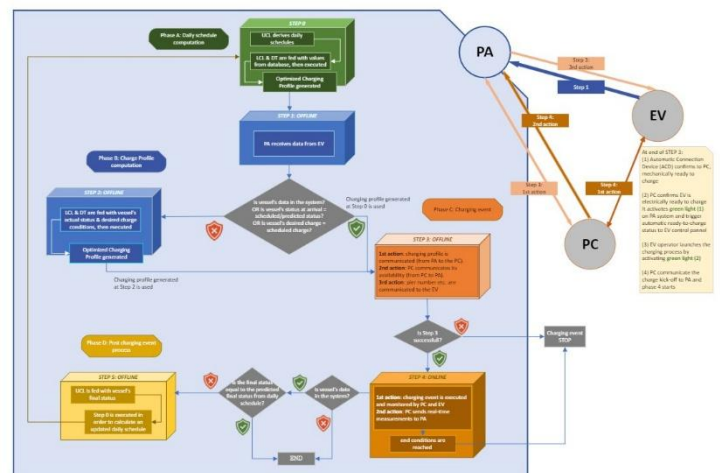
Phase A: Daily schedule computation

STEP 0

LCL derives daily schedules

LCL & OT are fed with values from database, then executed

Optimized Charging Profile generated

STEP 1: OFFLINE

PA receives data from EV

Phase B: Charge Profile computation

STEP 2: OFFLINE

LCL & OT are fed with vessel's actual status & desired charge conditions, then executed

Optimized Charging Profile generated

Is vessel's data in the system? OR is vessel's status at arrival ≠ scheduled/predicted status? OR is vessel's desired charge ≠ scheduled charge?

Charging profile generated at Step 0 is used

Charging profile generated at Step 2 is used

Phase C: Charging event

STEP 3: OFFLINE

1st action: charging profile is communicated from PA to the PC.
2nd action: PC communicates its availability (from PC to PA).
3rd action: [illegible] are communicated to the EV

Is Step 3 successful?

Charging event STOP

STEP 4: ONLINE

1st action: charging event is executed and monitored by PC and EV
2nd action: PC sends real-time measurements to PA

end conditions are reached

Phase D: Post charging event process

STEP 5: OFFLINE

LCL is fed with vessel's final status

Step 0 is executed in order to calculate an updated daily schedule

Is the final status equal to the predicted final status from daily schedule?

Is vessel's data in the system?

END

PA

EV

PC

Step 1

Step 3: 3rd action

Step 4: 2nd action

Step 3: 1st action

Step 4: 1st action

At end of STEP 2:
(1) Automatic Connection Device (ACD) confirms to PC, mechanically ready to charge
(2) PC confirms EV is electrically ready to charge. It activates green light (1) on PA system and trigger automatic ready-to-charge status to EV control panel
(3) EV operator launches the charging process by activating green light (2)
(4) PC communicate the charge kick-off to PA and phase 4 starts